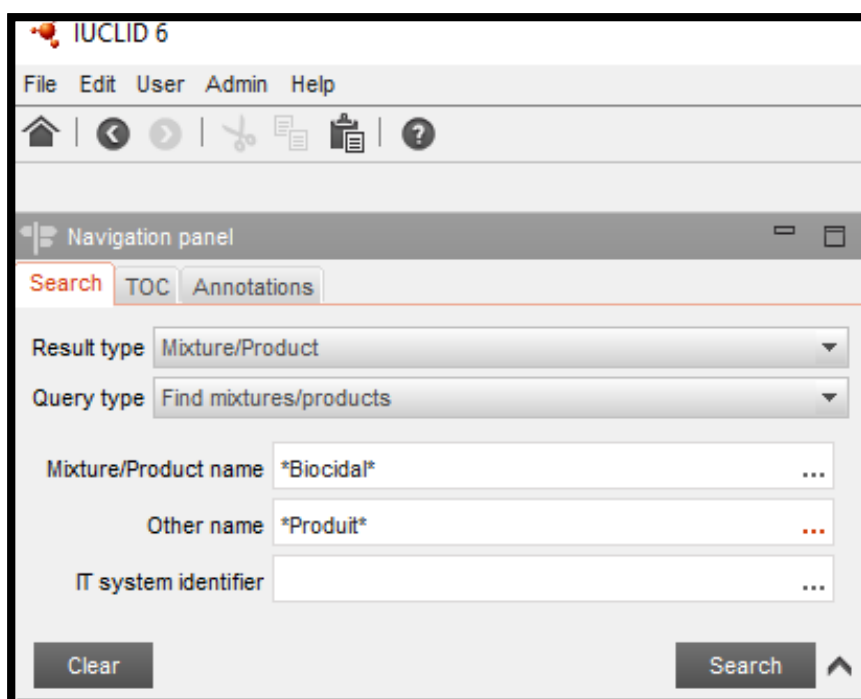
IUCLID 6

File Edit User Admin Help

Navigation panel

Search TOC Annotations

Result type Mixture/Product

Query type Find mixtures/products

Mixture/Product name *Biocidal* ...

Other name *Produit* ...

IT system identifier ...

Clear

Search